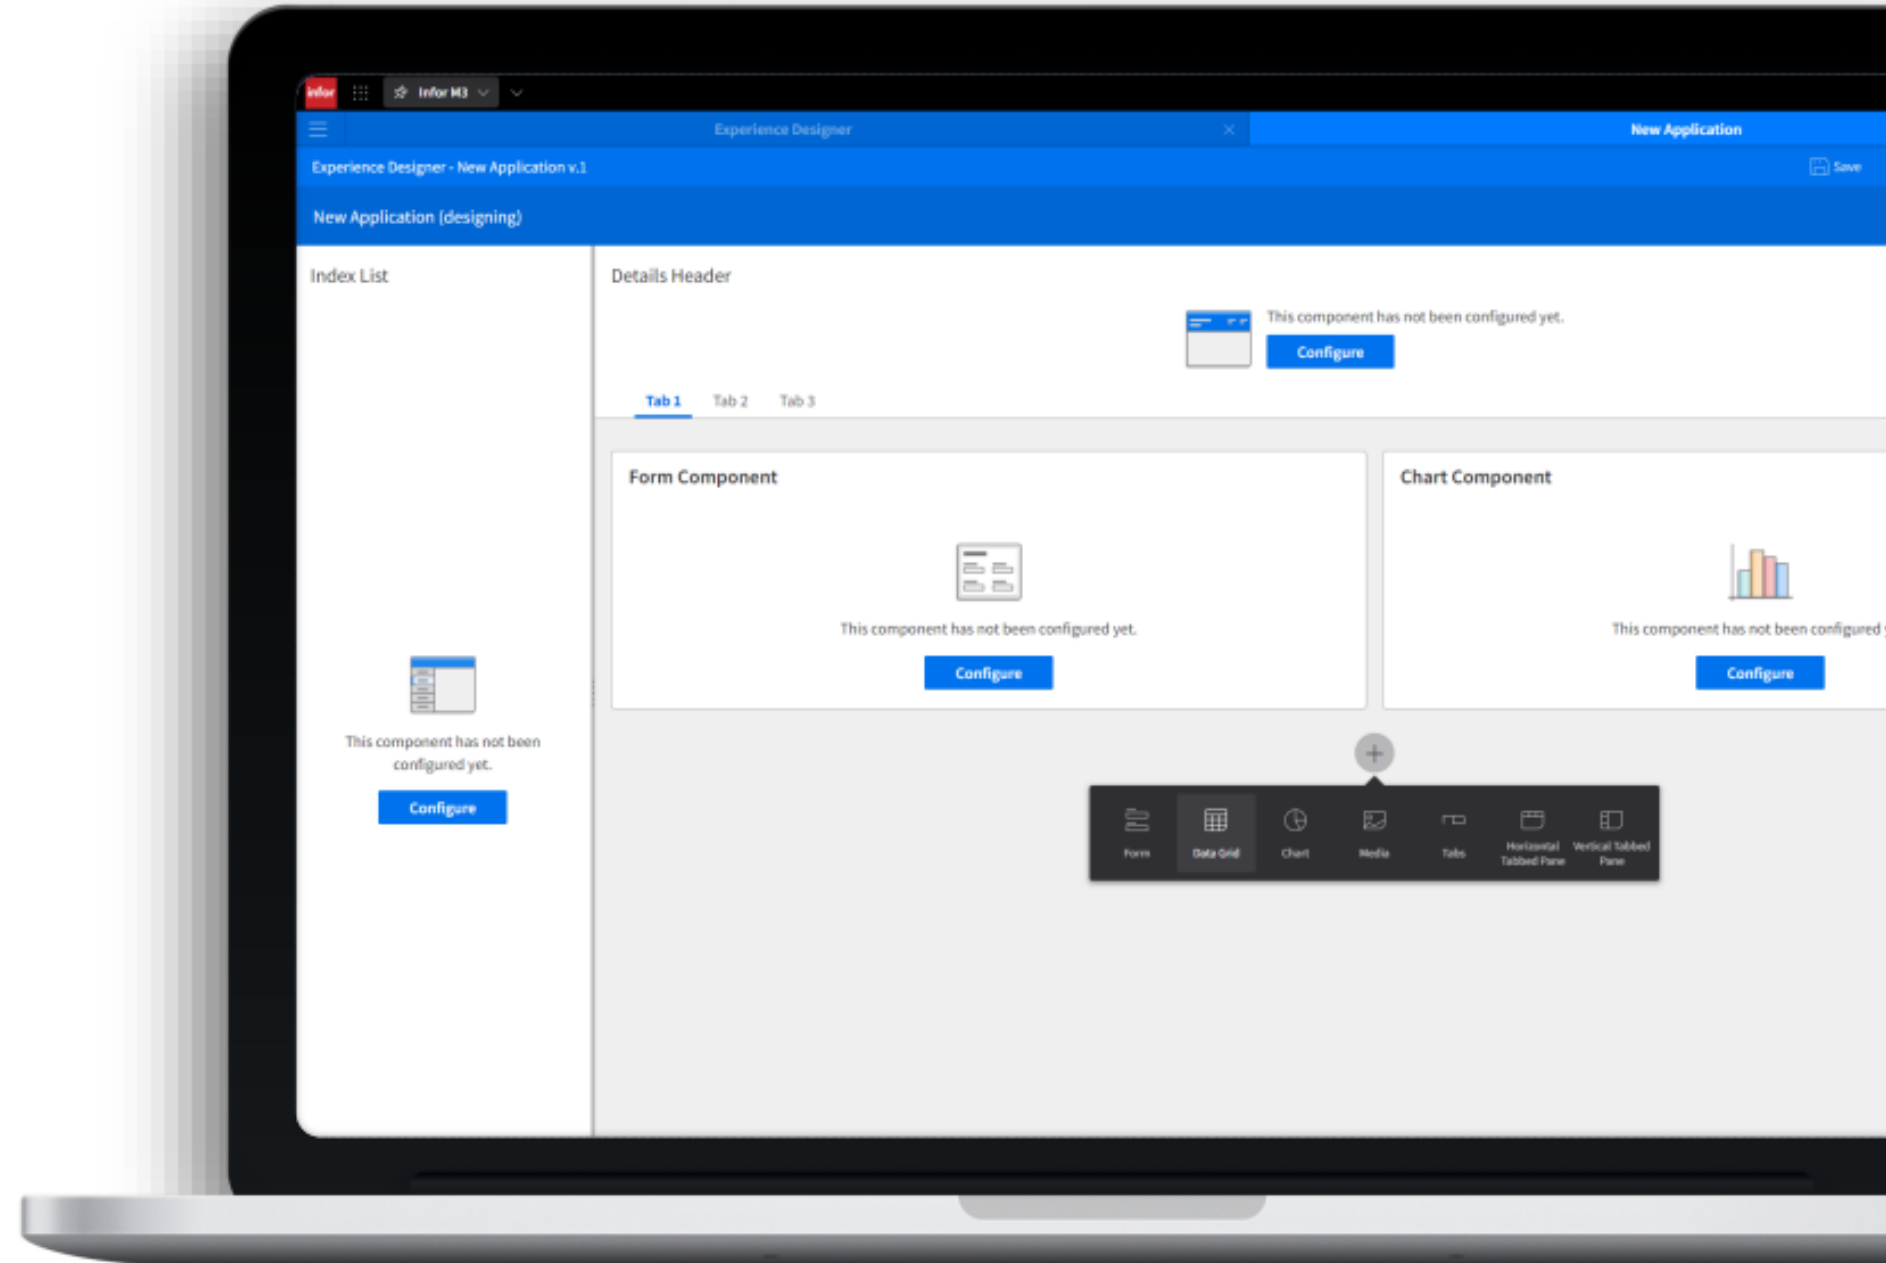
infor Infor M3

Experience Designer

New Application

Experience Designer - New Application v.1

Save

New Application (designing)

Index List

This component has not been configured yet.

Configure

Details Header

This component has not been configured yet.

Configure

Tab 1 Tab 2 Tab 3

Form Component

This component has not been configured yet.

Configure

Chart Component

This component has not been configured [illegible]

Configure

Form Data Grid Chart Media Tabs Horizontal Tabbed Pane Vertical Tabbed Pane